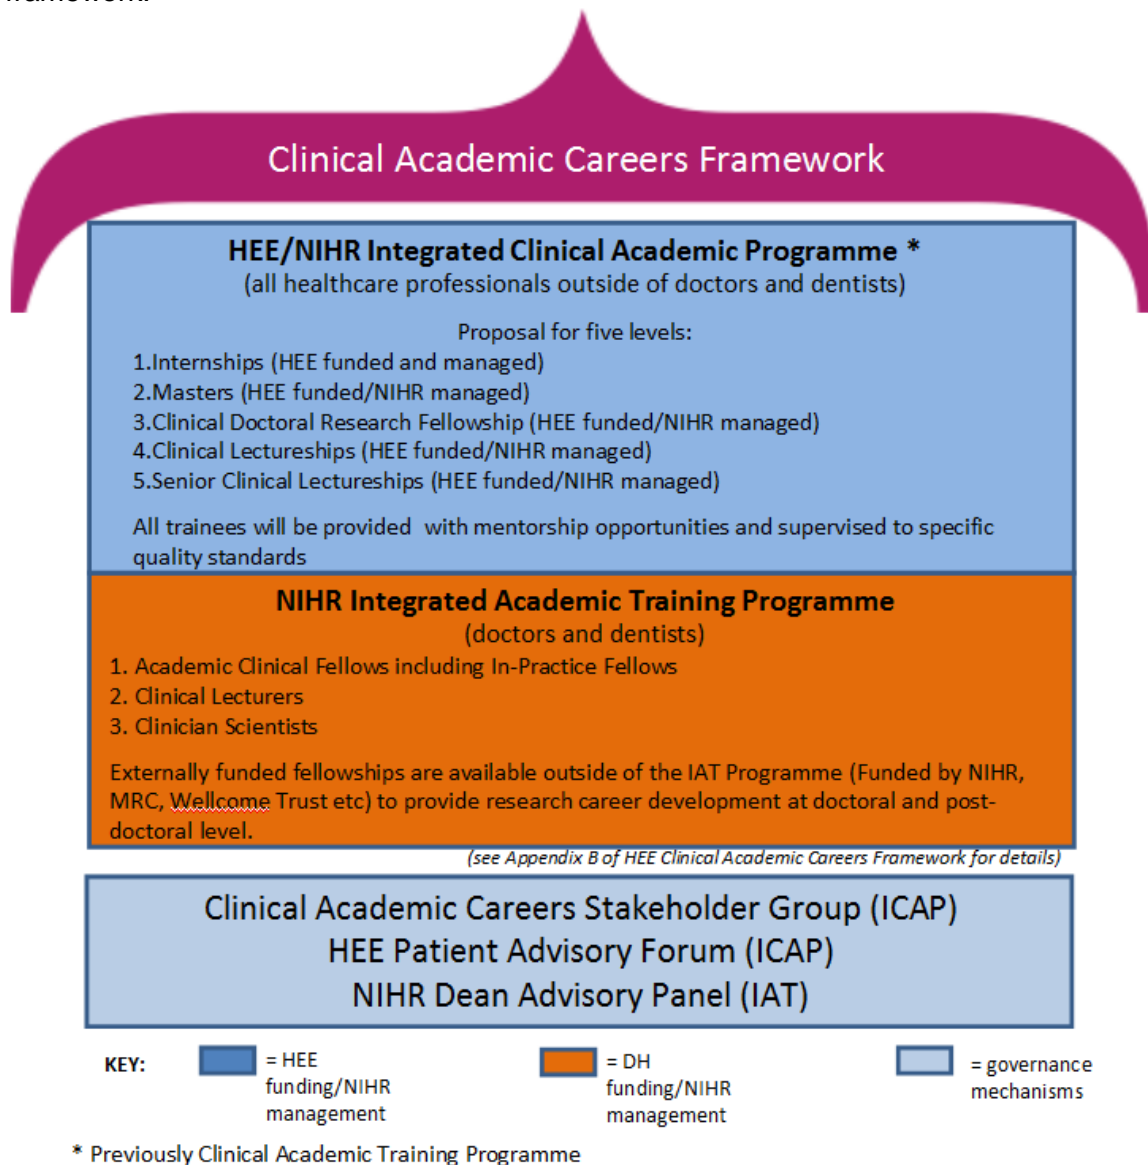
Clinical Academic Careers Framework

HEE/NIHR Integrated Clinical Academic Programme *
(all healthcare professionals outside of doctors and dentists)

Proposal for five levels:
1.Internships (HEE funded and managed)
2.Masters (HEE funded/NIHR managed)
3.Clinical Doctoral Research Fellowship (HEE funded/NIHR managed)
4.Clinical Lectureships (HEE funded/NIHR managed)
5.Senior Clinical Lectureships (HEE funded/NIHR managed)

All trainees will be provided with mentorship opportunities and supervised to specific quality standards

NIHR Integrated Academic Training Programme
(doctors and dentists)
1. Academic Clinical Fellows including In-Practice Fellows
2. Clinical Lecturers
3. Clinician Scientists

Externally funded fellowships are available outside of the IAT Programme (Funded by NIHR, MRC, Wellcome Trust etc) to provide research career development at doctoral and post-doctoral level.

(see Appendix B of HEE Clinical Academic Careers Framework for details)

Clinical Academic Careers Stakeholder Group (ICAP)
HEE Patient Advisory Forum (ICAP)
NIHR Dean Advisory Panel (IAT)

KEY: = HEE funding/NIHR management = DH funding/NIHR management = governance mechanisms

* Previously Clinical Academic Training Programme